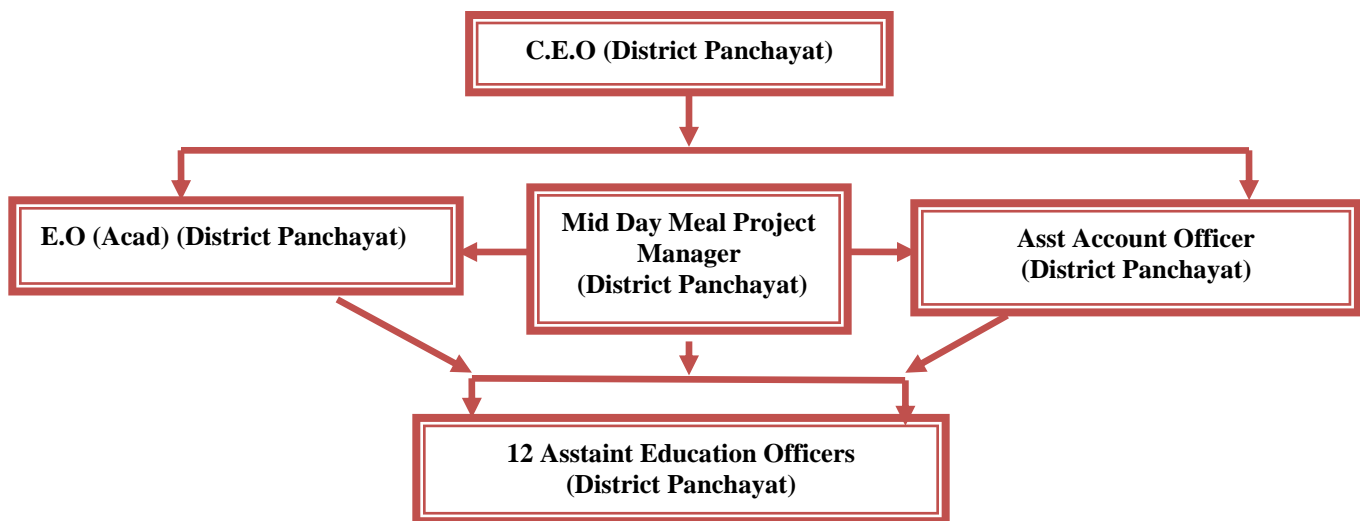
C.E.O (District Panchayat)

E.O (Acad) (District Panchayat)

Mid Day Meal Project Manager (District Panchayat)

Asst Account Officer (District Panchayat)

12 Asstaint Education Officers (District Panchayat)